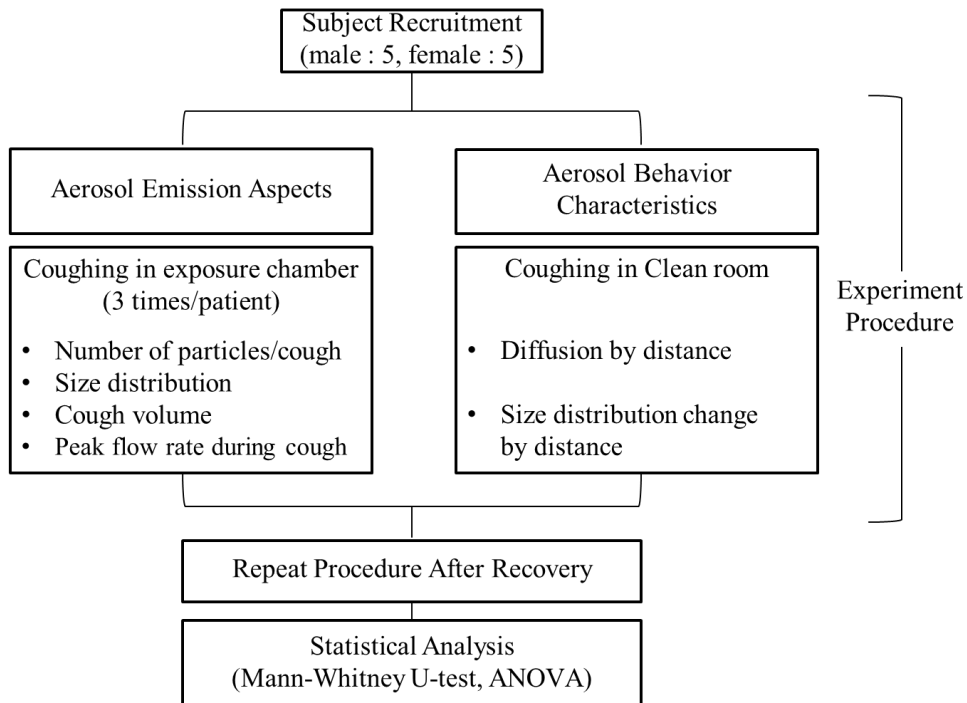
Subject Recruitment
(male : 5, female : 5)

Aerosol Emission Aspects

Coughing in exposure chamber
(3 times/patient)

- Number of particles/cough
- Size distribution
- Cough volume
- Peak flow rate during cough

Aerosol Behavior Characteristics

Coughing in Clean room

- Diffusion by distance
- Size distribution change by distance

Experiment Procedure

Repeat Procedure After Recovery

Statistical Analysis
(Mann-Whitney U-test, ANOVA)